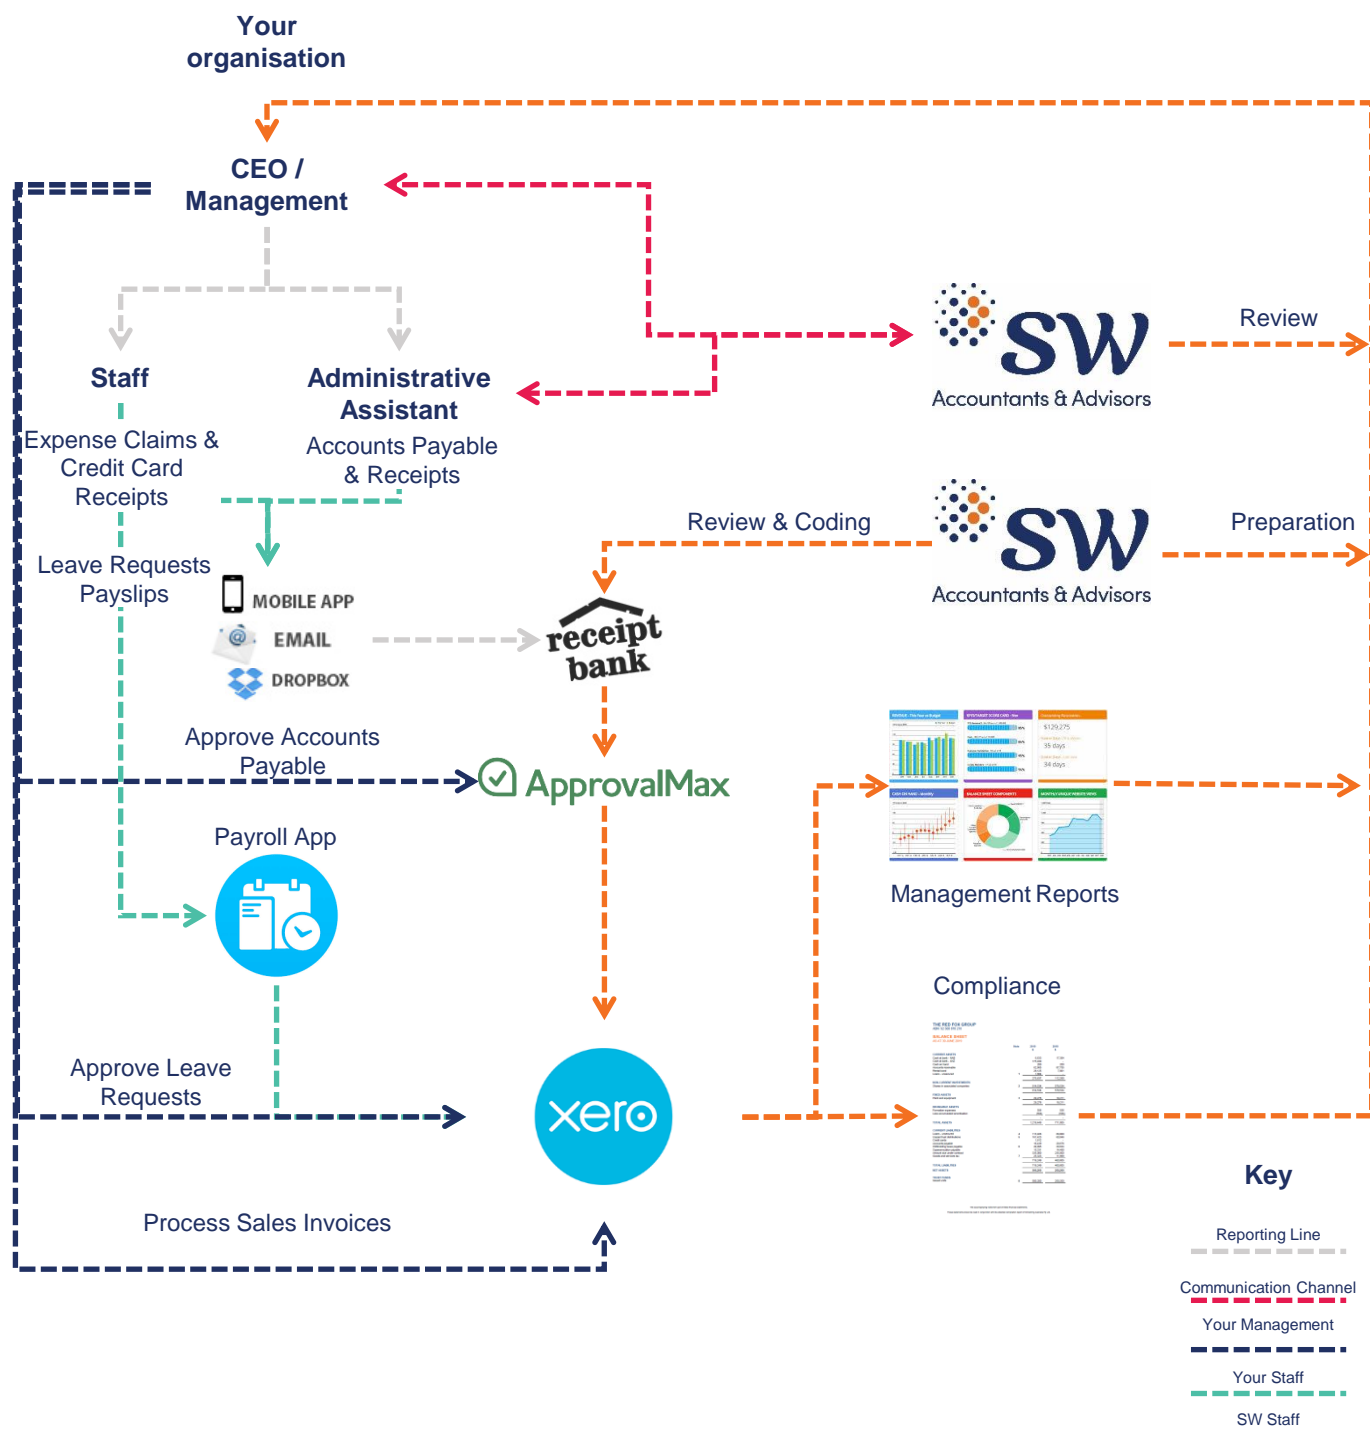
Your organisation

CEO / Management

Staff

Expense Claims & Credit Card Receipts

Leave Requests Payslips

Administrative Assistant

Accounts Payable & Receipts

SW Accountants & Advisors

Review

Review & Coding

SW Accountants & Advisors

Preparation

MOBILE APP
EMAIL
DROPBOX

receipt bank

Approve Accounts Payable

ApprovalMax

Management Reports

Payroll App

Compliance

Approve Leave Requests

xero

Process Sales Invoices

Key

Reporting Line

Communication Channel

Your Management

Your Staff

SW Staff